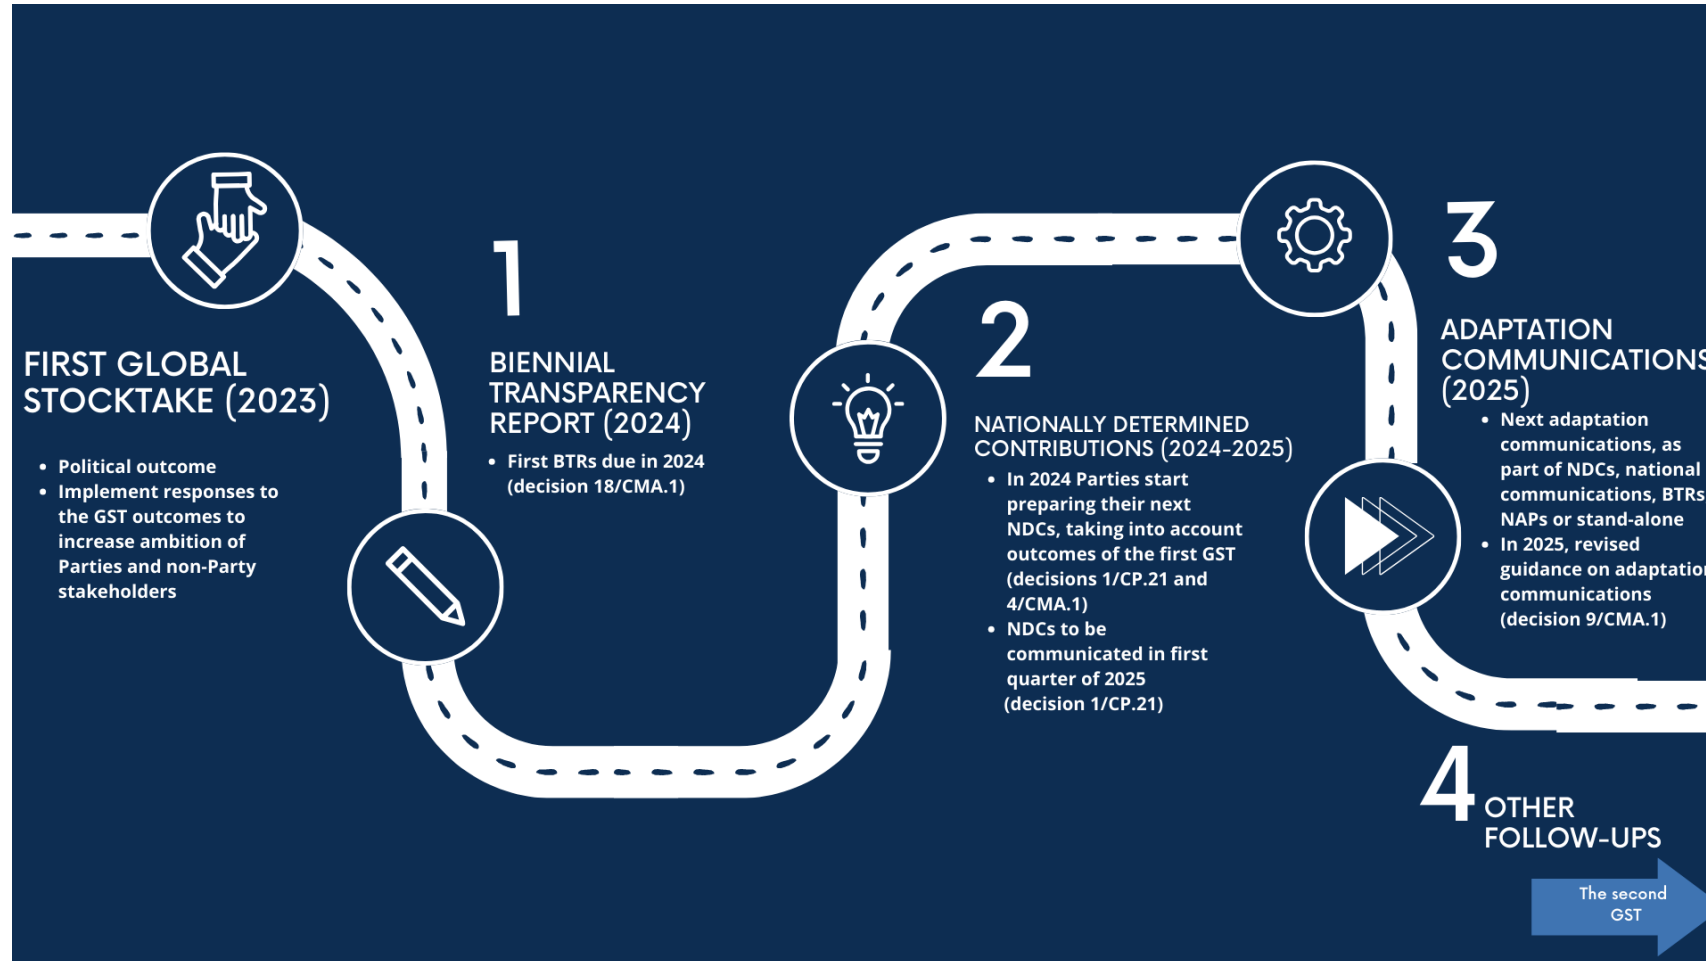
FIRST GLOBAL STOCKTAKE (2023)

- Political outcome
- Implement responses to the GST outcomes to increase ambition of Parties and non-Party stakeholders

1

BIENNIAL TRANSPARENCY REPORT (2024)

- First BTRs due in 2024 (decision 18/CMA.1)

2

NATIONALLY DETERMINED CONTRIBUTIONS (2024-2025)

- In 2024 Parties start preparing their next NDCs, taking into account outcomes of the first GST (decisions 1/CP.21 and 4/CMA.1)
- NDCs to be communicated in first quarter of 2025 (decision 1/CP.21)

3

ADAPTATION COMMUNICATIONS (2025)

- Next adaptation communications, as part of NDCs, national communications, BTRs, NAPs or stand-alone
- In 2025, revised guidance on adaptation communications (decision 9/CMA.1)

4 OTHER FOLLOW-UPS

The second GST